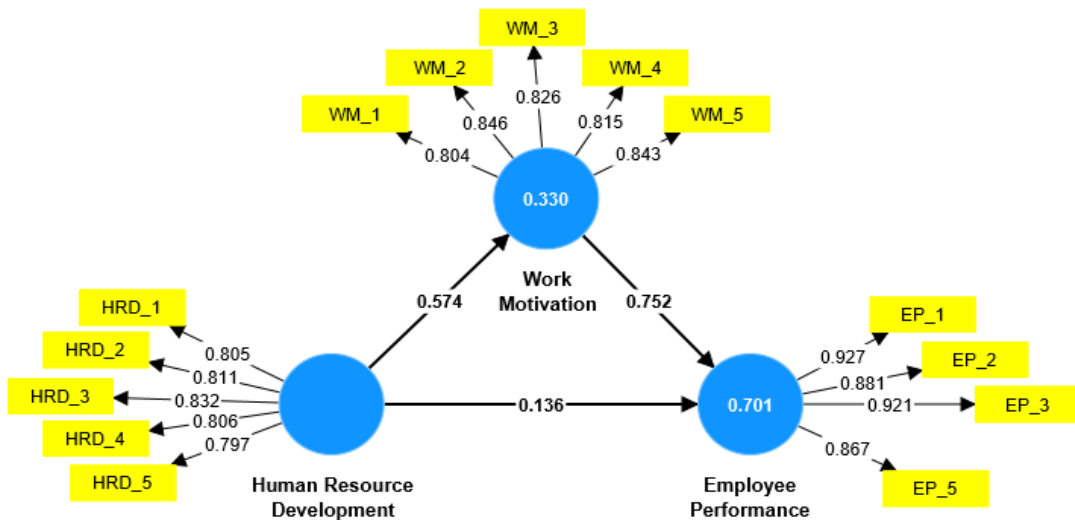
WM_3
WM_2
WM_4
0.826
WM_1
0.846
0.815
WM_5
0.804
0.843
0.330
Work Motivation
0.574
0.752
HRD_1
EP_1
0.805
0.927
HRD_2
EP_2
0.811
0.881
HRD_3
0.832
0.136
0.701
0.921
EP_3
0.806
HRD_4
0.797
0.867
HRD_5
EP_5
Human Resource Development
Employee Performance